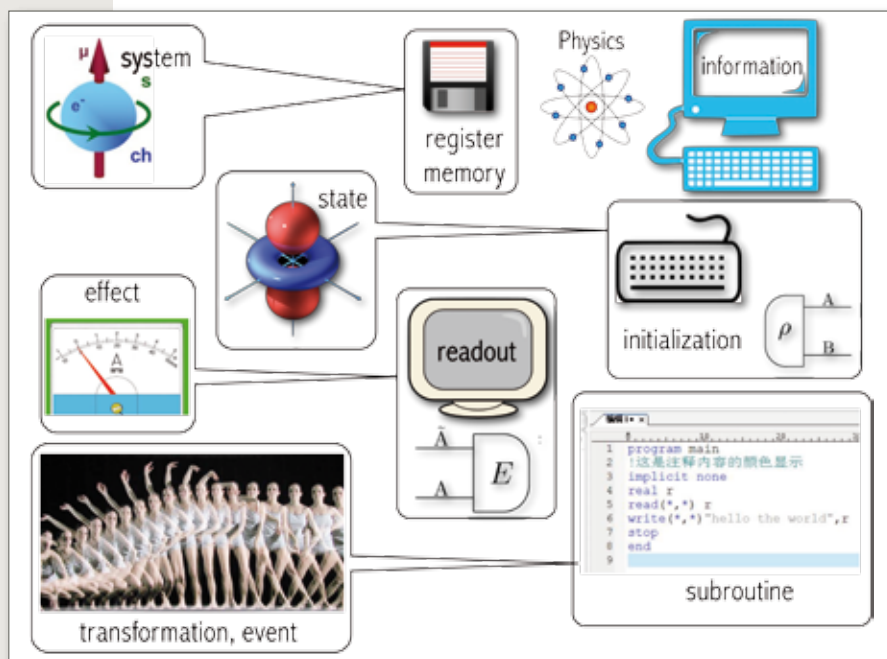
μ
system
s
e⁻
ch

register memory

Physics

information

state

effect

A

initialization

$\rho$

A

B

readout

$\tilde{A}$

A

$E$

1 program main
2 !这是注释内容的颜色显示
3 implicit none
4 real r
5 read(*,*) r
6 write(*,*)"hello the world",r
7 stop
8 end
9

subroutine

transformation, event